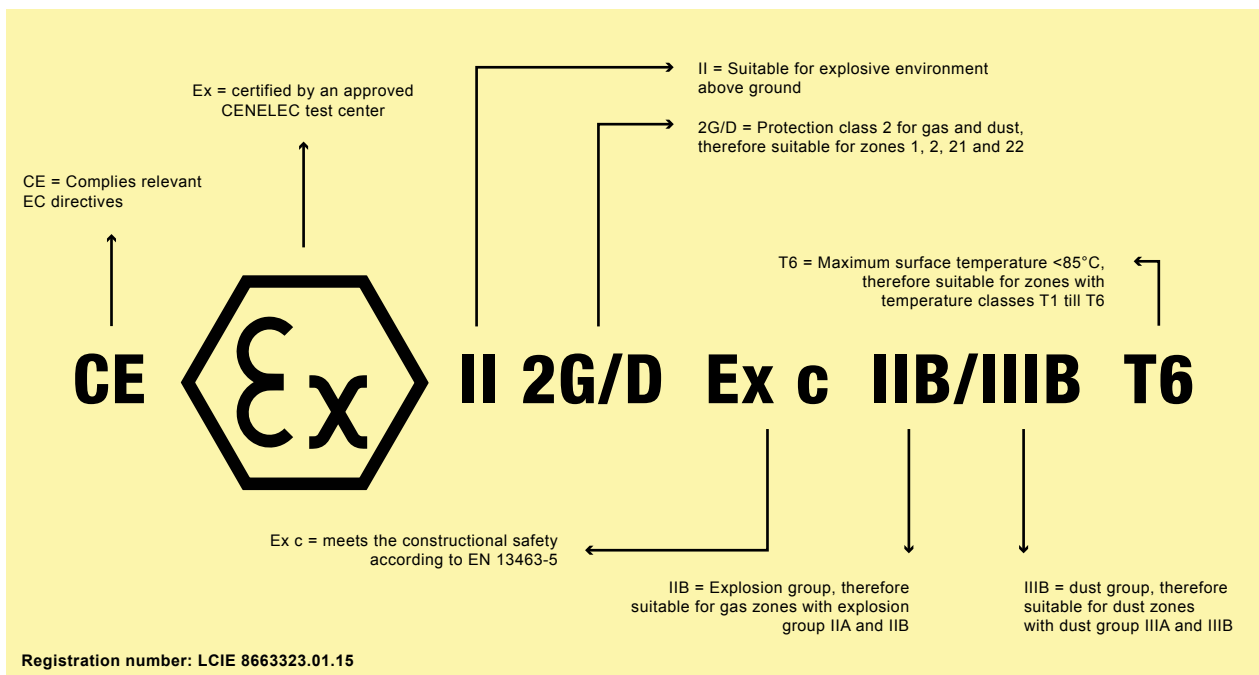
II = Suitable for explosive environment above ground

Ex = certified by an approved CENELEC test center

2G/D = Protection class 2 for gas and dust, therefore suitable for zones 1, 2, 21 and 22

CE = Complies relevant EC directives

T6 = Maximum surface temperature <85°C, therefore suitable for zones with temperature classes T1 till T6

CE Ex II 2G/D Ex c IIB/IIIB T6

Ex c = meets the constructional safety according to EN 13463-5

IIB = Explosion group, therefore suitable for gas zones with explosion group IIA and IIB

IIIB = dust group, therefore suitable for dust zones with dust group IIIA and IIIB

Registration number: LCIE 8663323.01.15